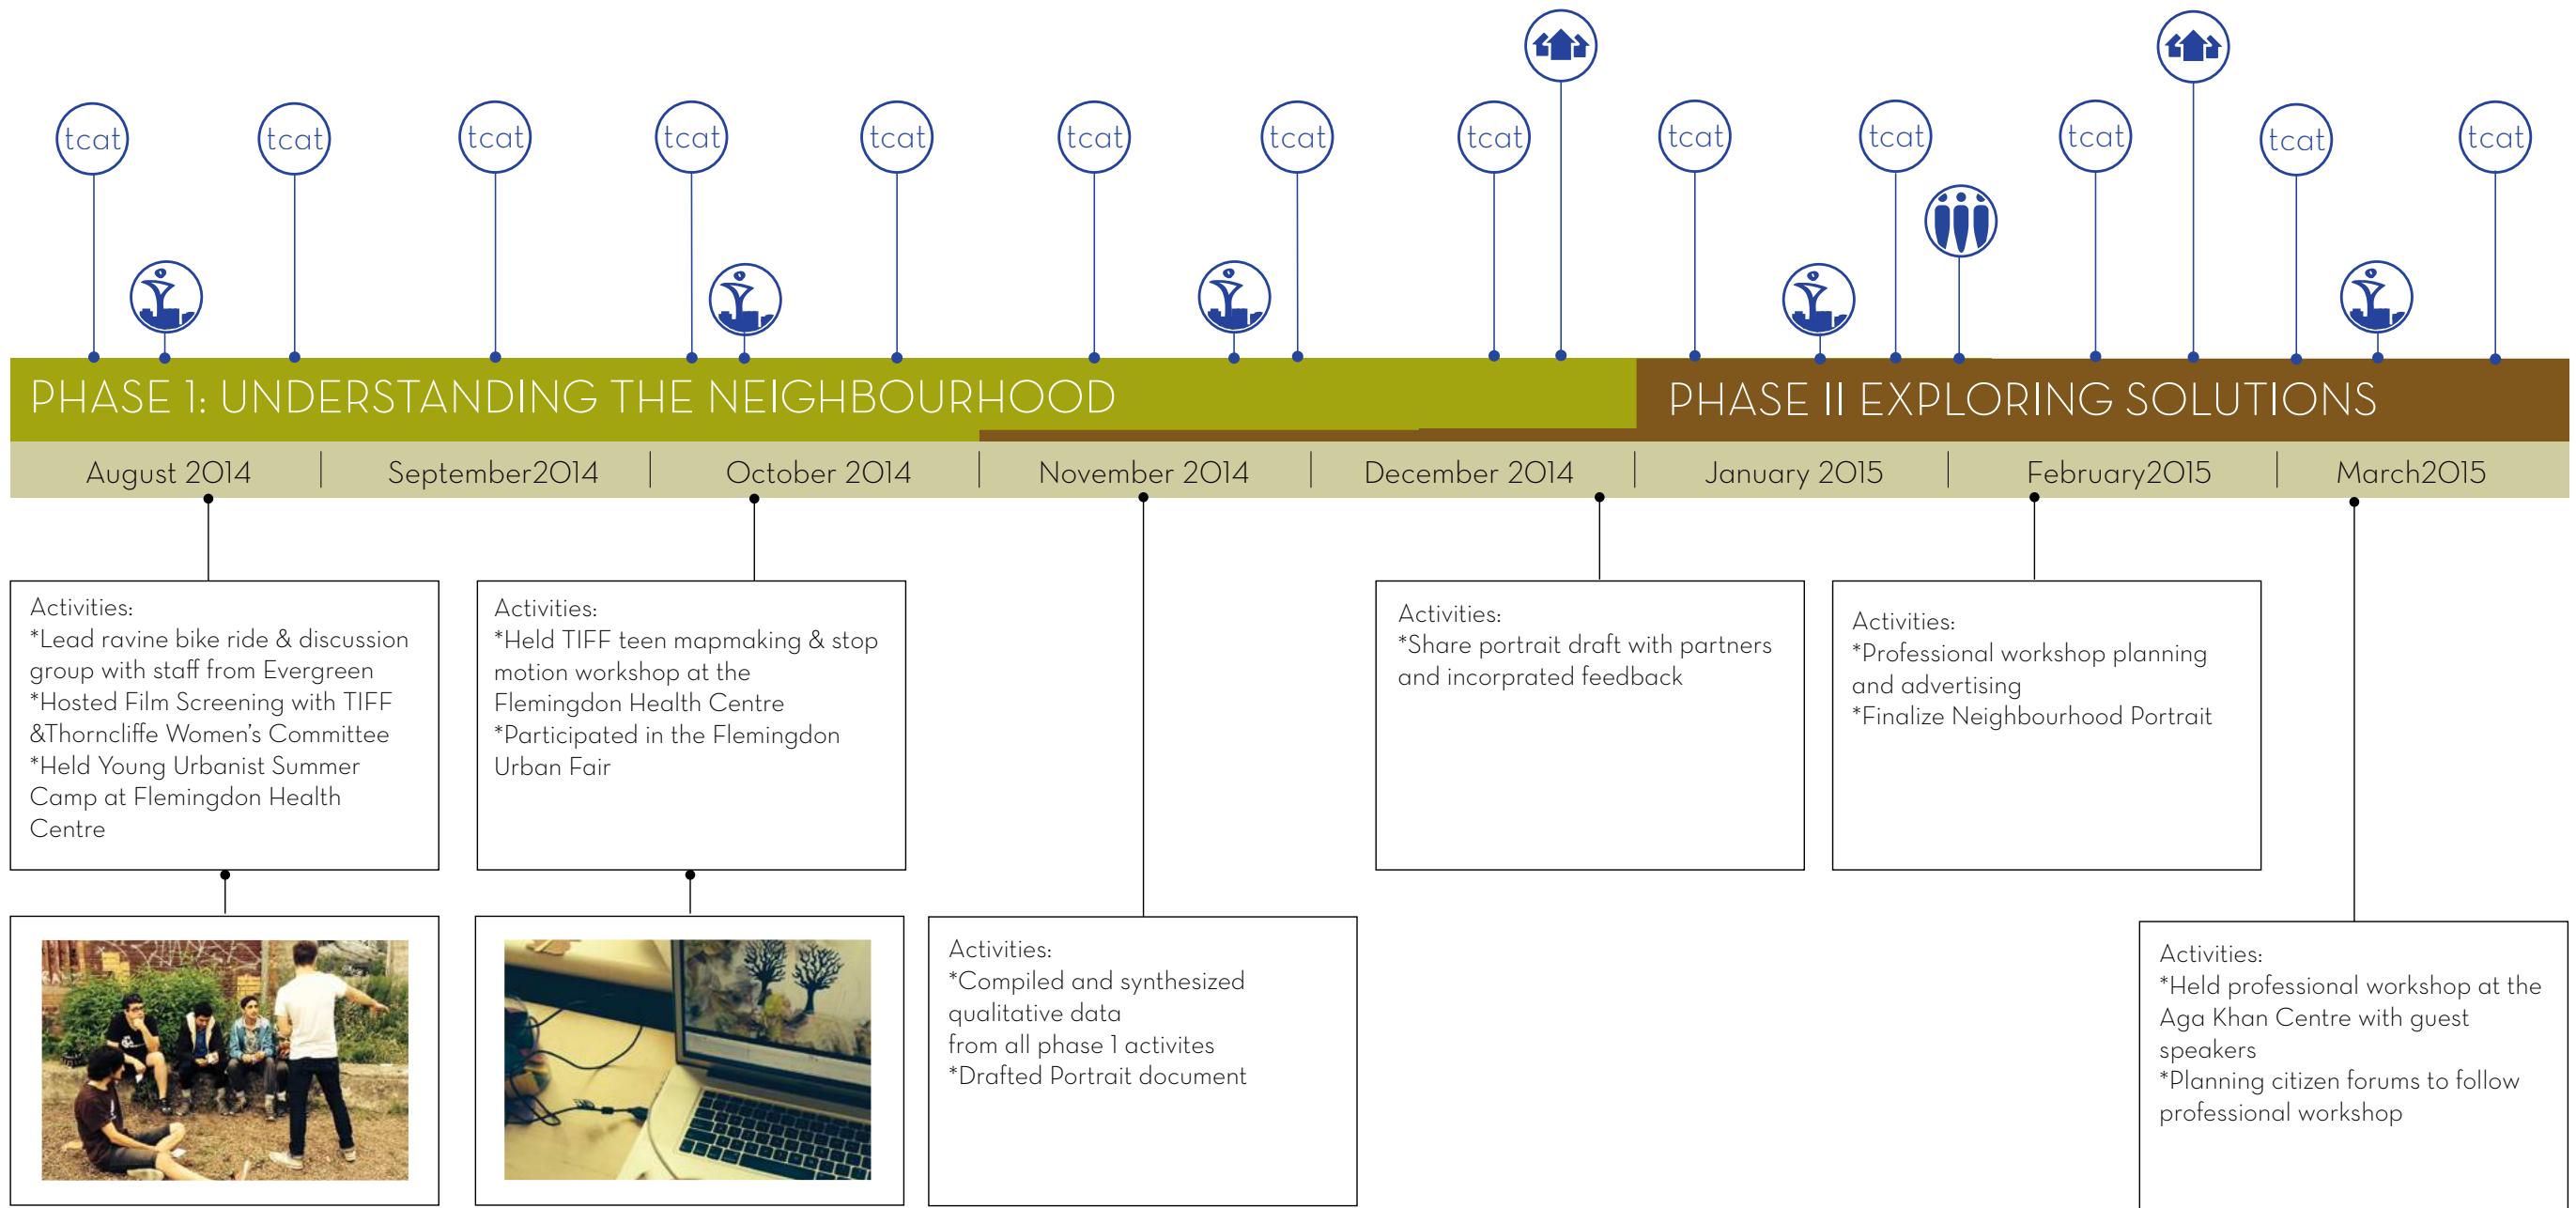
tcat tcat tcat tcat tcat tcat tcat tcat tcat tcat tcat tcat tcat

PHASE 1: UNDERSTANDING THE NEIGHBOURHOOD

PHASE II EXPLORING SOLUTIONS

August 2014 | September2014 | October 2014 | November 2014 | December 2014 | January 2015 | February2015 | March2015

Activities:
*Lead ravine bike ride & discussion group with staff from Evergreen
*Hosted Film Screening with TIFF &Thorncliffe Women's Committee
*Held Young Urbanist Summer Camp at Flemingdon Health Centre

Activities:
*Held TIFF teen mapmaking & stop motion workshop at the Flemingdon Health Centre
*Participated in the Flemingdon Urban Fair

Activities:
*Compiled and synthesized qualitative data from all phase 1 activites
*Drafted Portrait document

Activities:
*Share portrait draft with partners and incorprated feedback

Activities:
*Professional workshop planning and advertising
*Finalize Neighbourhood Portrait

Activities:
*Held professional workshop at the Aga Khan Centre with guest speakers
*Planning citizen forums to follow professional workshop